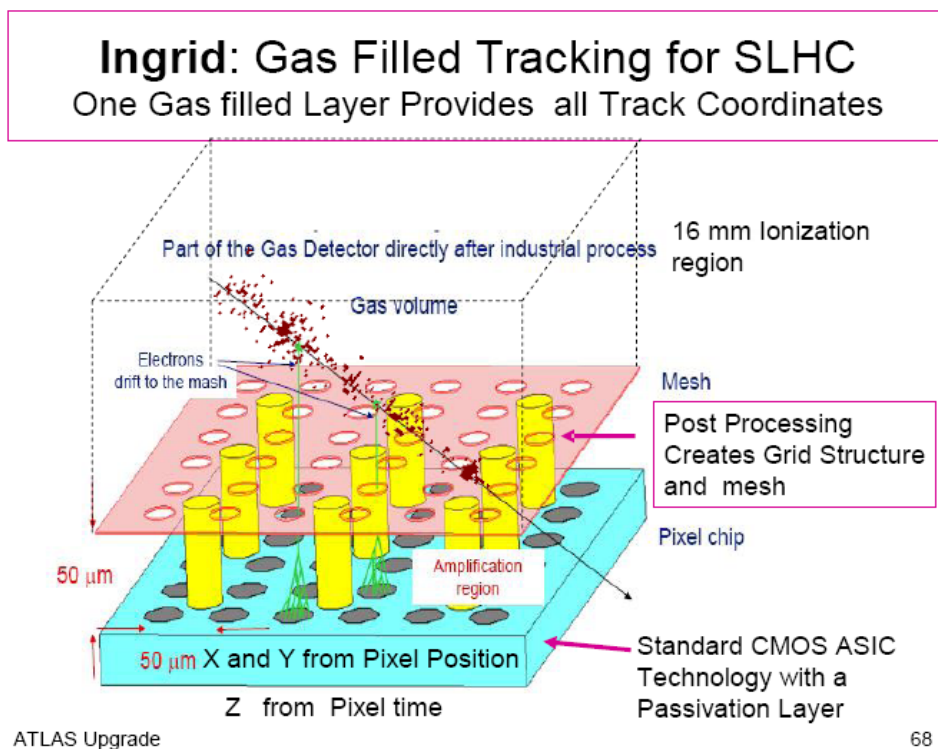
**Ingrid**: Gas Filled Tracking for SLHC
One Gas filled Layer Provides all Track Coordinates

Part of the Gas Detector directly after industrial process

16 mm Ionization region

Gas volume

Electrons drift to the mash

Mesh

Post Processing Creates Grid Structure and mesh

Pixel chip

50 $\mu$m

Amplification region

50 $\mu$m X and Y from Pixel Position

Standard CMOS ASIC Technology with a Passivation Layer

Z from Pixel time

ATLAS Upgrade

68